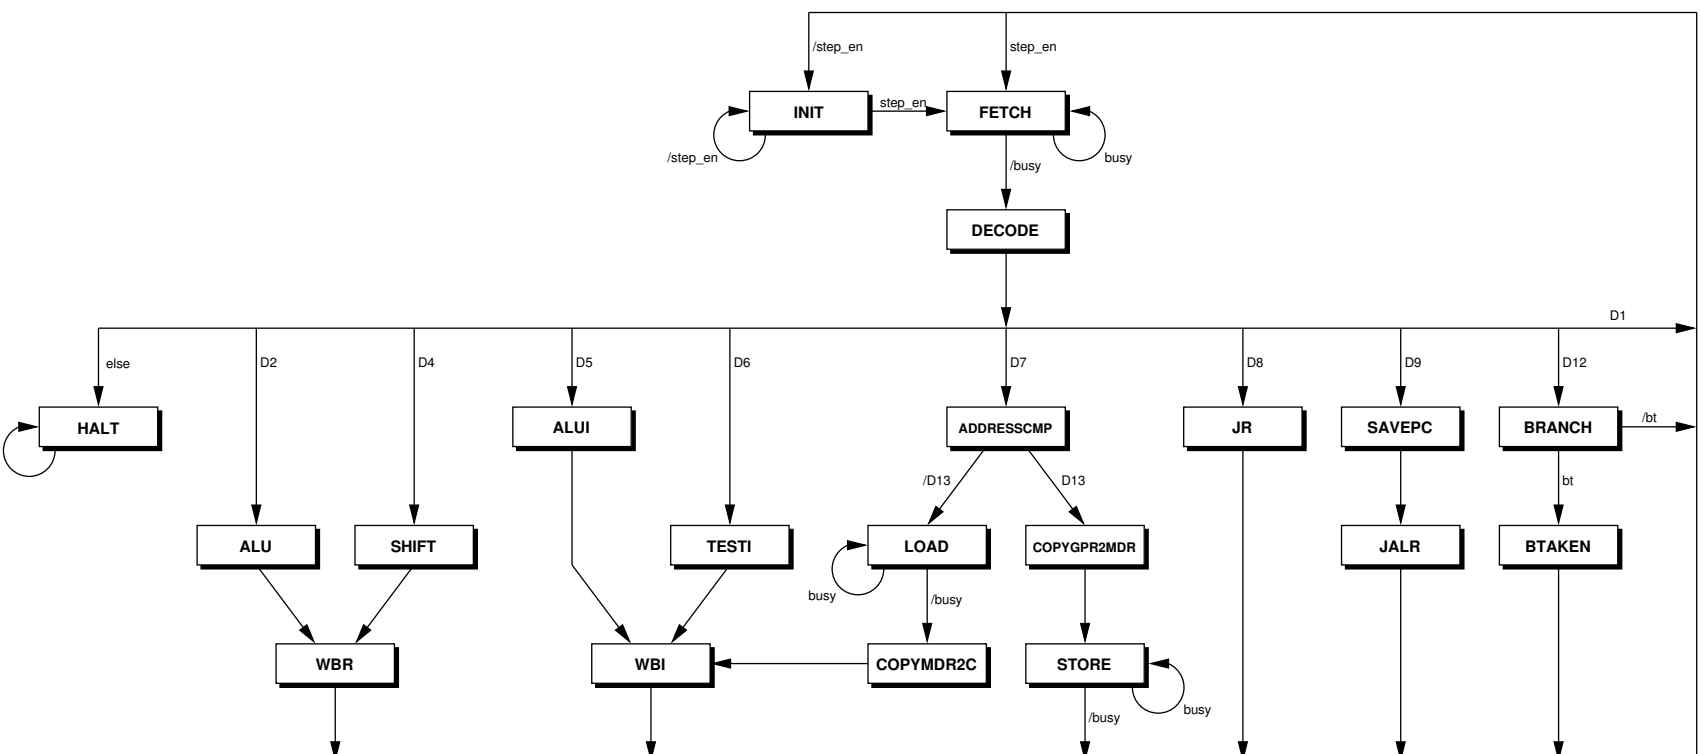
/step_en
step_en
INIT
step_en
FETCH
/step_en
busy
/busy
DECODE
D1
else
D2
D4
D5
D6
D7
D8
D9
D12
HALT
ALUI
ADDRESSCMP
JR
SAVEPC
BRANCH
/bt
/D13
D13
bt
ALU
SHIFT
TESTI
LOAD
COPYGPR2MDR
JALR
BTAKEN
busy
/busy
WBR
WBI
COPYMDR2C
STORE
busy
/busy